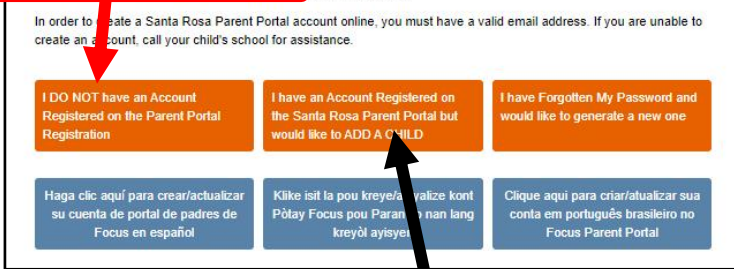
In order to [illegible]ate a Santa Rosa Parent Portal account online, you must have a valid email address. If you are unable to create an a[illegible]count, call your child's school for assistance.

I DO NOT have an Account Registered on the Parent Portal Registration

I have an Account Registered on the Santa Rosa Parent Portal but would like to ADD A C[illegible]ILD

I have Forgotten My Password and would like to generate a new one

Haga clic aquí para crear/actualizar su cuenta de portal de padres de Focus en español

Klike isit la pou kreye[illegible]alize kont Pòtay Focus pou Paran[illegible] nan lang kreyòl ayisye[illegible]

Clique aqui para criar/atualizar sua conta em português brasileiro no Focus Parent Portal